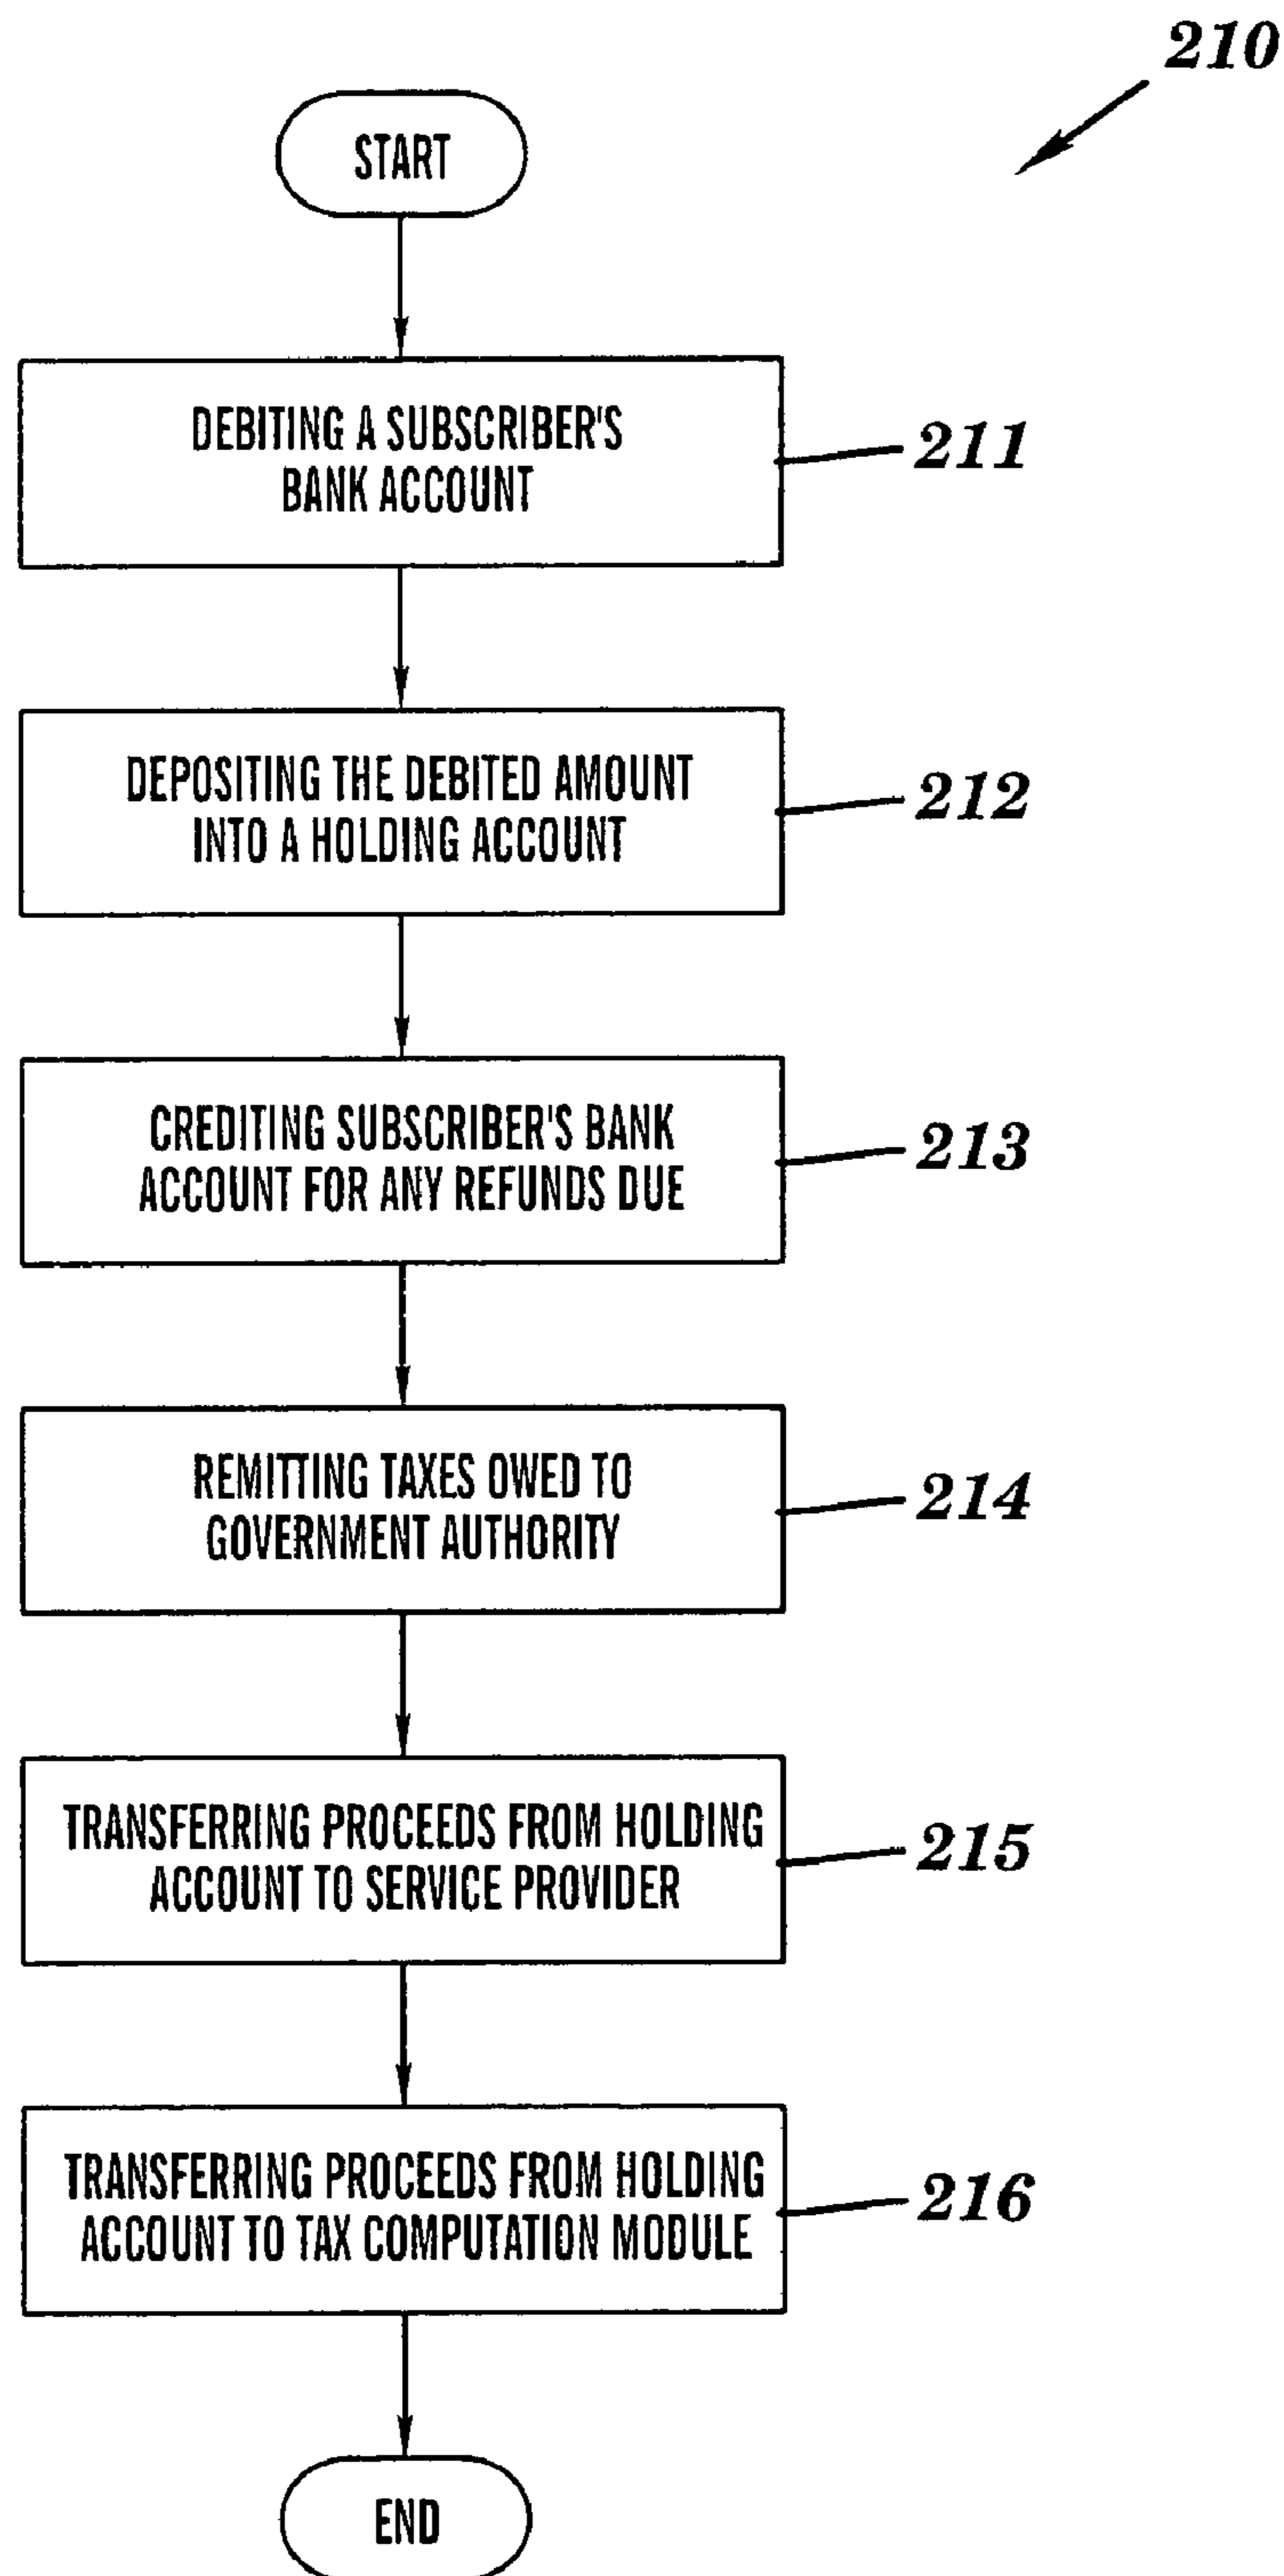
210

START

DEBITING A SUBSCRIBER'S BANK ACCOUNT

211

DEPOSITING THE DEBITED AMOUNT INTO A HOLDING ACCOUNT

212

CREDITING SUBSCRIBER'S BANK ACCOUNT FOR ANY REFUNDS DUE

213

REMITTING TAXES OWED TO GOVERNMENT AUTHORITY

214

TRANSFERRING PROCEEDS FROM HOLDING ACCOUNT TO SERVICE PROVIDER

215

TRANSFERRING PROCEEDS FROM HOLDING ACCOUNT TO TAX COMPUTATION MODULE

216

END